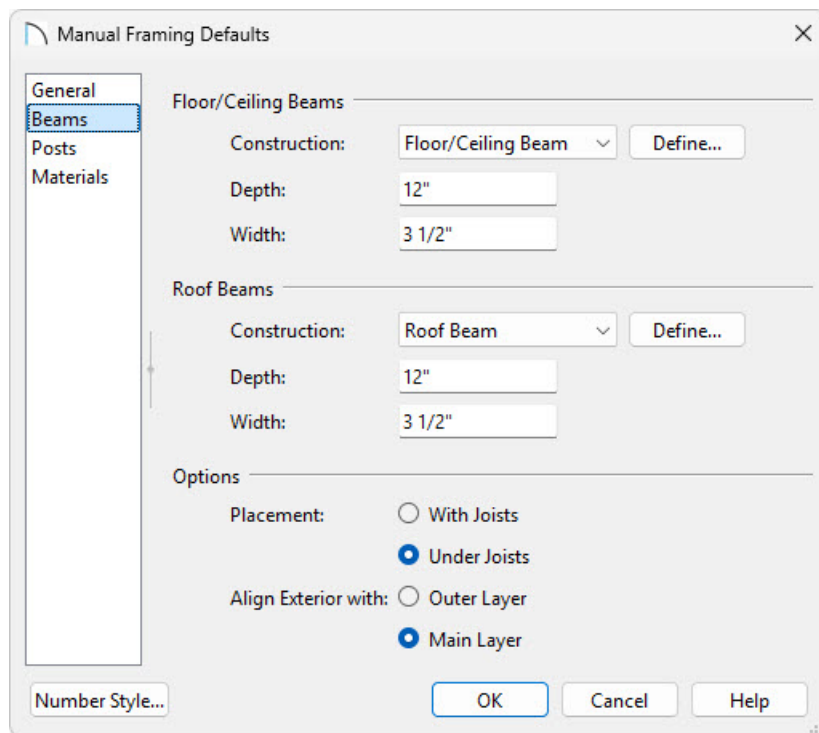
Manual Framing Defaults

General
Beams
Posts
Materials

Floor/Ceiling Beams
Construction: Floor/Ceiling Beam Define...
Depth: 12"
Width: 3 1/2"

Roof Beams
Construction: Roof Beam Define...
Depth: 12"
Width: 3 1/2"

Options
Placement: With Joists
Under Joists
Align Exterior with: Outer Layer
Main Layer

Number Style... OK Cancel Help